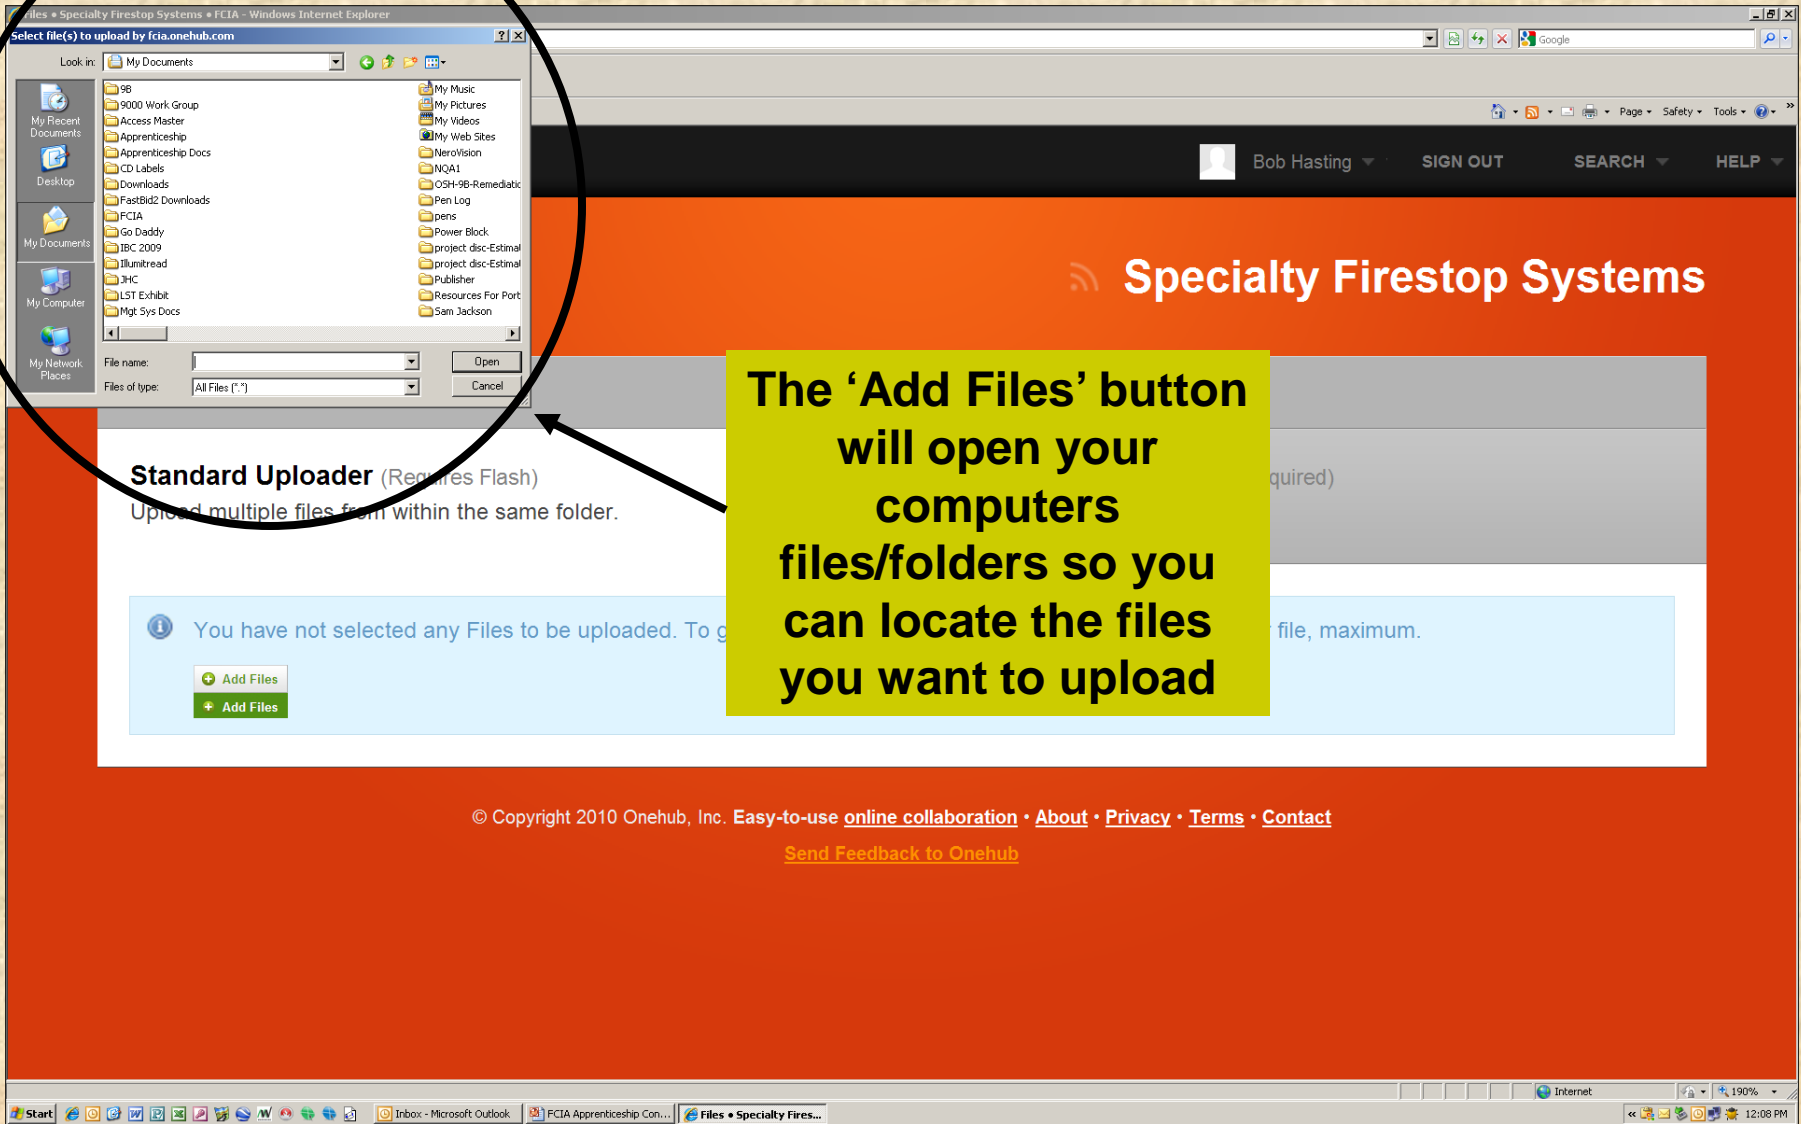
Files • Specialty Firestop Systems • FCIA - Windows Internet Explorer

Select file(s) to upload by fcia.onehub.com

Look in: My Documents

My Recent Documents
Desktop
My Documents
My Computer
My Network Places

9B
9000 Work Group
Access Master
Apprenticeship
Apprenticeship Docs
CD Labels
Downloads
FastBid2 Downloads
FCIA
Go Daddy
IBC 2009
Illumitread
JHC
LST Exhibit
Mgt Sys Docs
My Music
My Pictures
My Videos
My Web Sites
NeroVision
NQA1
OSH-9B-Remediatic
Pen Log
pens
Power Block
project disc-Estimat
project disc-Estimat
Publisher
Resources For Port
Sam Jackson

File name:
Files of type: All Files (*.*)
Open
Cancel

Google

Page • Safety • Tools •

Bob Hasting SIGN OUT SEARCH HELP

Specialty Firestop Systems

Standard Uploader (Requires Flash)
Upload multiple files from within the same folder.

quired)

You have not selected any Files to be uploaded. To g file, maximum.

Add Files
Add Files

The ‘Add Files’ button will open your computers files/folders so you can locate the files you want to upload

© Copyright 2010 Onehub, Inc. Easy-to-use online collaboration • About • Privacy • Terms • Contact

Send Feedback to Onehub

Internet 190%

Start Inbox - Microsoft Outlook FCIA Apprenticeship Con... Files • Specialty Fires... 12:08 PM